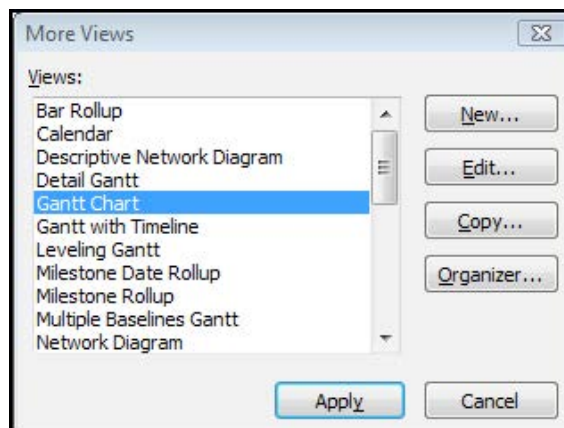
More Views

Views:

Bar Rollup
Calendar
Descriptive Network Diagram
Detail Gantt
Gantt Chart
Gantt with Timeline
Leveling Gantt
Milestone Date Rollup
Milestone Rollup
Multiple Baselines Gantt
Network Diagram

New...
Edit...
Copy...
Organizer...

Apply
Cancel